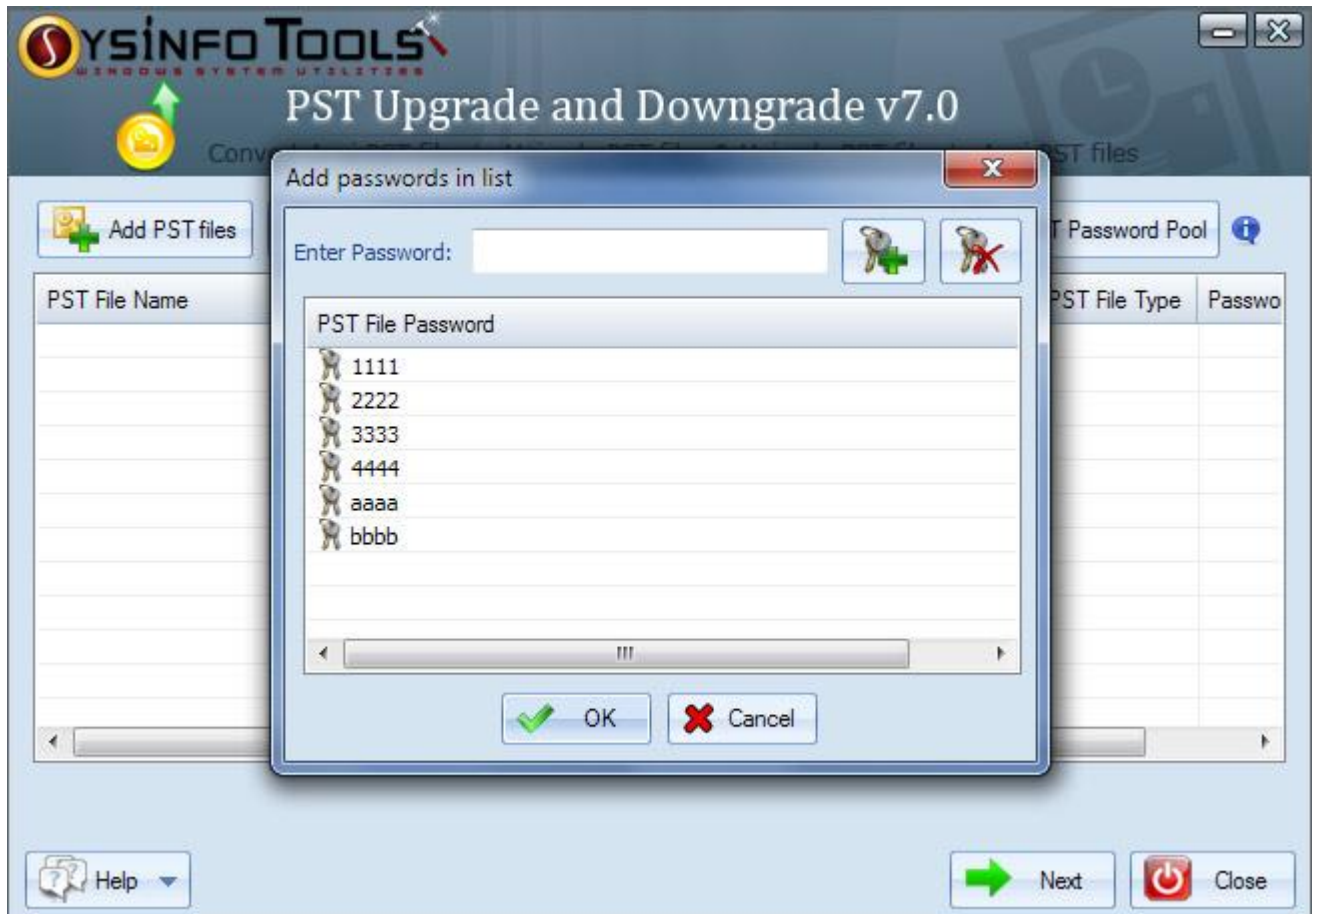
SYSINFO TOOLS
WINDOWS SYSTEM UTILITIES

PST Upgrade and Downgrade v7.0

Conv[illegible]ST files

Add PST files

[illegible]T Password Pool

PST File Name

PST File Type

Passwo

Add passwords in list

Enter Password:

PST File Password

1111
2222
3333
4444
aaaa
bbbb

OK

Cancel

Help

Next

Close